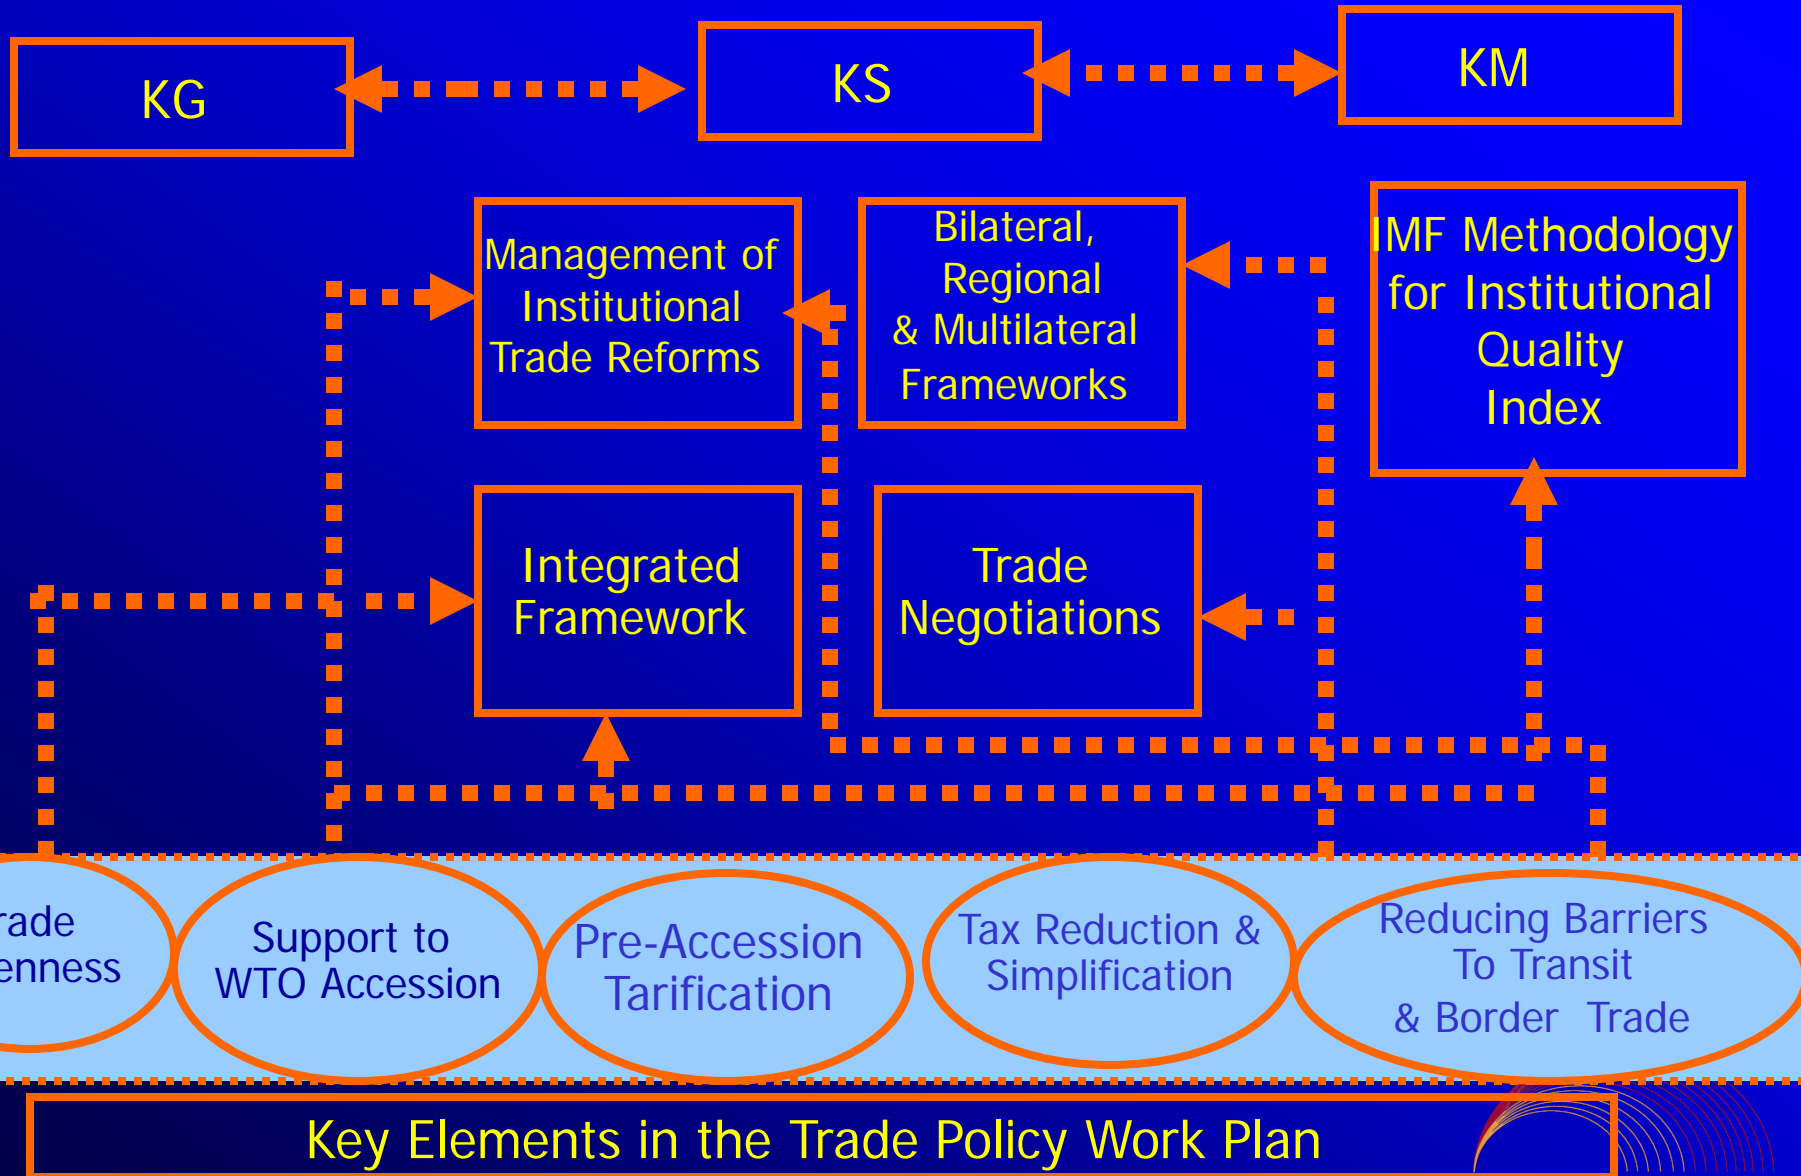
KG

KS

KM

Management of Institutional Trade Reforms

Bilateral, Regional & Multilateral Frameworks

IMF Methodology for Institutional Quality Index

Integrated Framework

Trade Negotiations

rade enness

Support to WTO Accession

Pre-Accession Tarification

Tax Reduction & Simplification

Reducing Barriers To Transit & Border Trade

Key Elements in the Trade Policy Work Plan